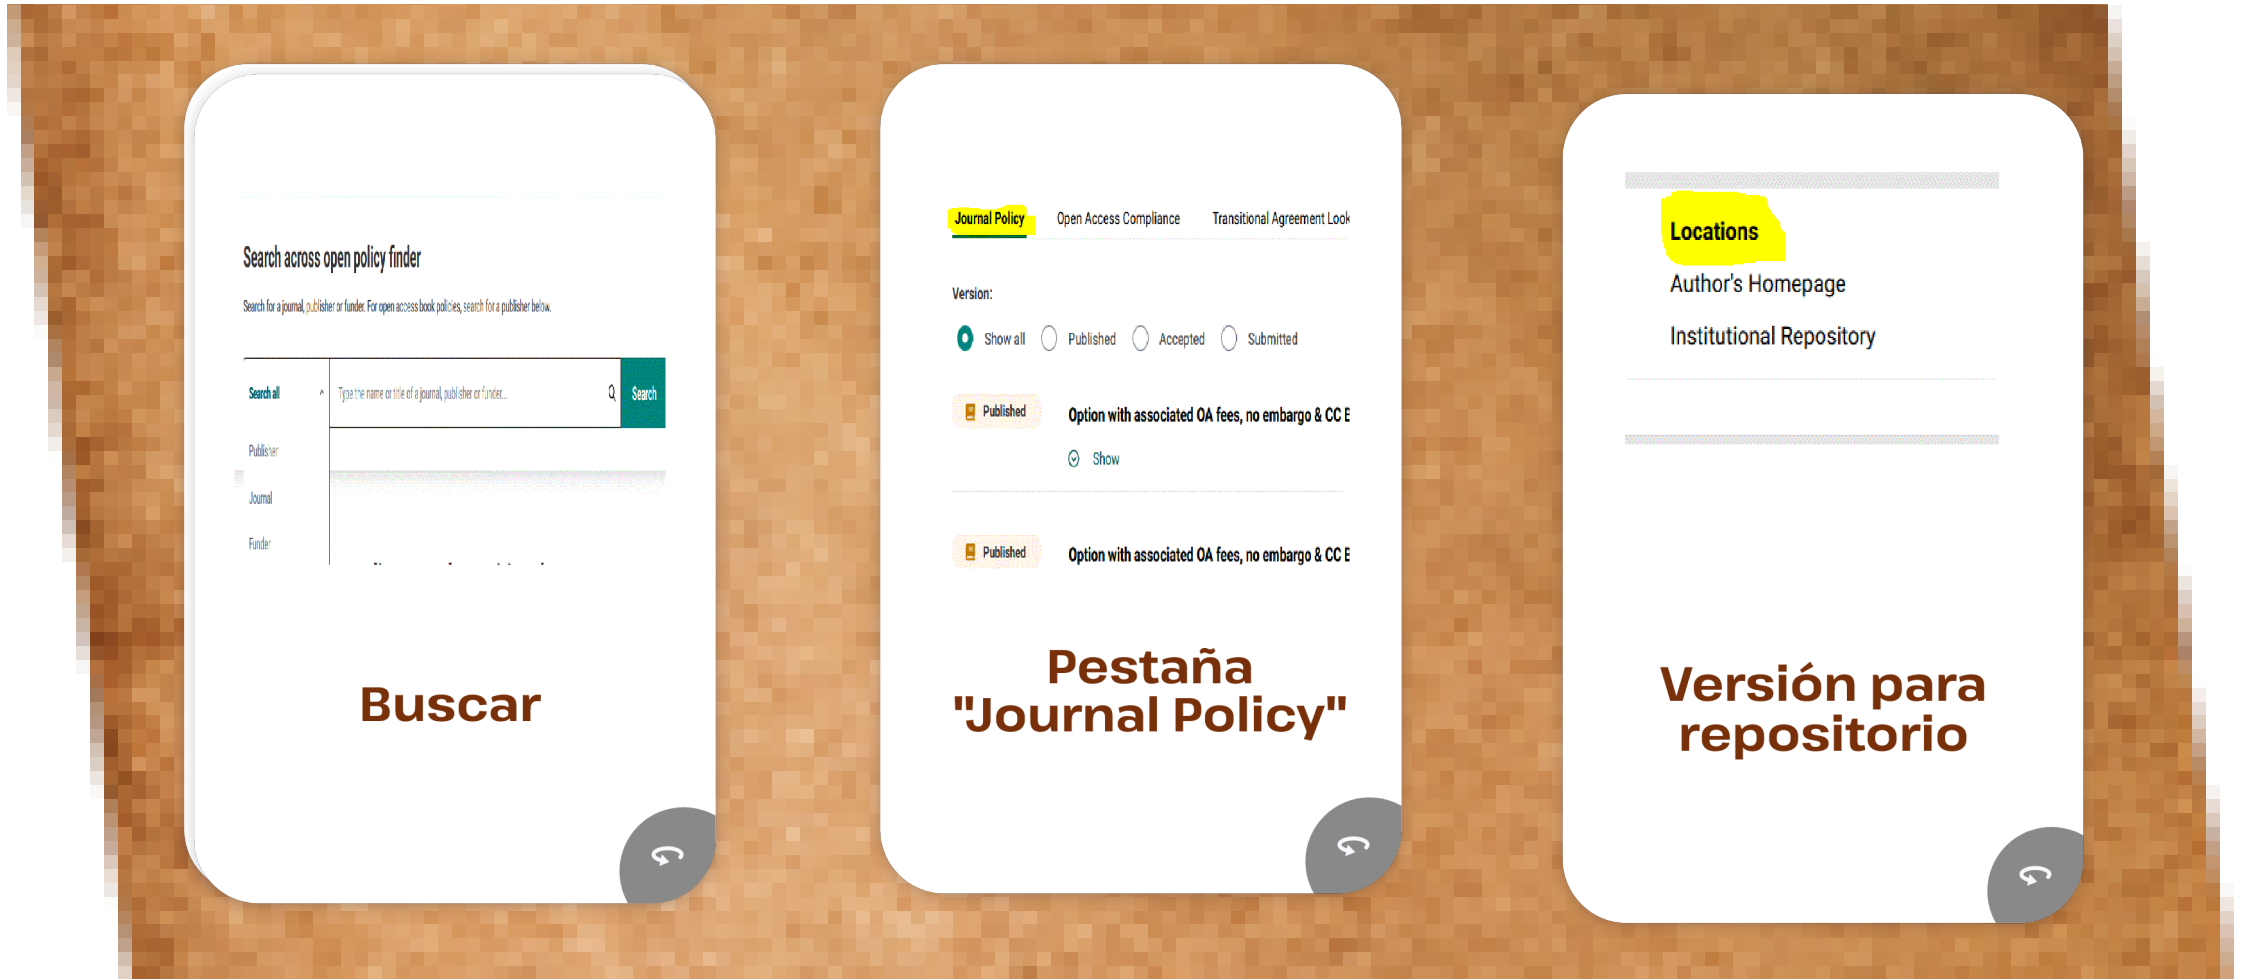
Search across open policy finder

Search for a journal, publisher or funder. For open access book policies, search for a publisher below.

Search all

Type the name or title of a journal, publisher or funder...

Search

Publisher

Journal

Funder

Buscar

Journal Policy Open Access Compliance Transitional Agreement Look

Version:

Show all Published Accepted Submitted

Published

Option with associated OA fees, no embargo & CC E

Show

Published

Option with associated OA fees, no embargo & CC E

Pestaña "Journal Policy"

Locations

Author's Homepage

Institutional Repository

Versión para repositorio